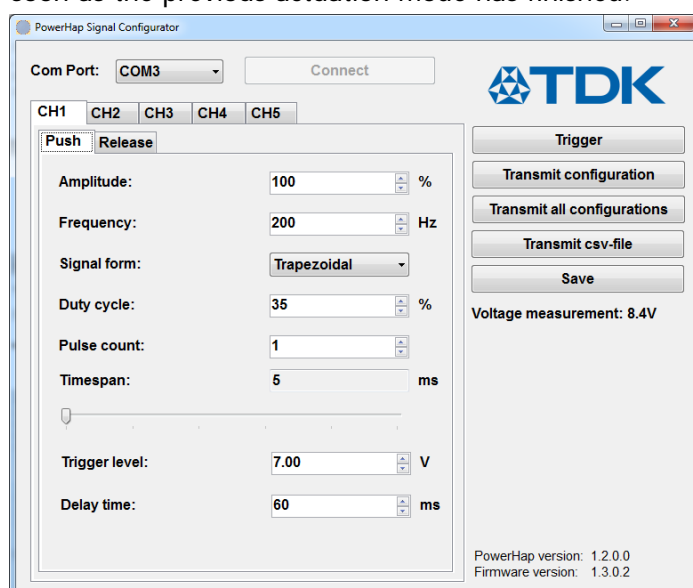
PowerHap Signal Configurator

Com Port: COM3

Connect

TDK

CH1 CH2 CH3 CH4 CH5

Push Release

Amplitude: 100 %

Frequency: 200 Hz

Signal form: Trapezoidal

Duty cycle: 35 %

Pulse count: 1

Timespan: 5 ms

Trigger level: 7.00 V

Delay time: 60 ms

Trigger

Transmit configuration

Transmit all configurations

Transmit csv-file

Save

Voltage measurement: 8.4V

PowerHap version: 1.2.0.0
Firmware version: 1.3.0.2